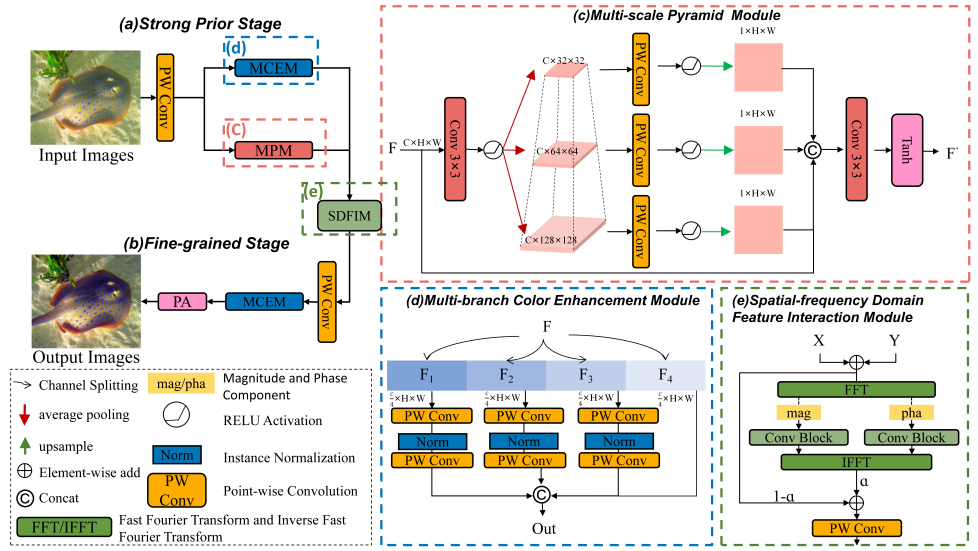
(a)Strong Prior Stage

(d)
MCEM
PW Conv
Input Images
(C)
MPM
(e)
SDFIM

(b)Fine-grained Stage

PA
MCEM
PW Conv
Output Images

Channel Splitting
average pooling
upsample
Element-wise add
Concat
mag/pha Magnitude and Phase Component
RELU Activation
Norm Instance Normalization
PW Conv Point-wise Convolution
FFT/IFFT Fast Fourier Transform and Inverse Fast Fourier Transform

(c)Multi-scale Pyramid Module

F C×H×W
Conv 3×3
C×32×32
C×64×64
C×128×128
PW Conv
PW Conv
PW Conv
1×H×W
1×H×W
1×H×W
C
Conv 3×3
Tanh
F'

(d)Multi-branch Color Enhancement Module

F
$F_1$ $F_2$ $F_3$ $F_4$
$\frac{C}{4}$×H×W
$\frac{C}{4}$×H×W
$\frac{C}{4}$×H×W
$\frac{C}{4}$×H×W
PW Conv
PW Conv
PW Conv
Norm
Norm
Norm
PW Conv
PW Conv
PW Conv
C
Out

(e)Spatial-frequency Domain Feature Interaction Module

X
Y
FFT
mag
pha
Conv Block
Conv Block
IFFT
α
1-α
PW Conv